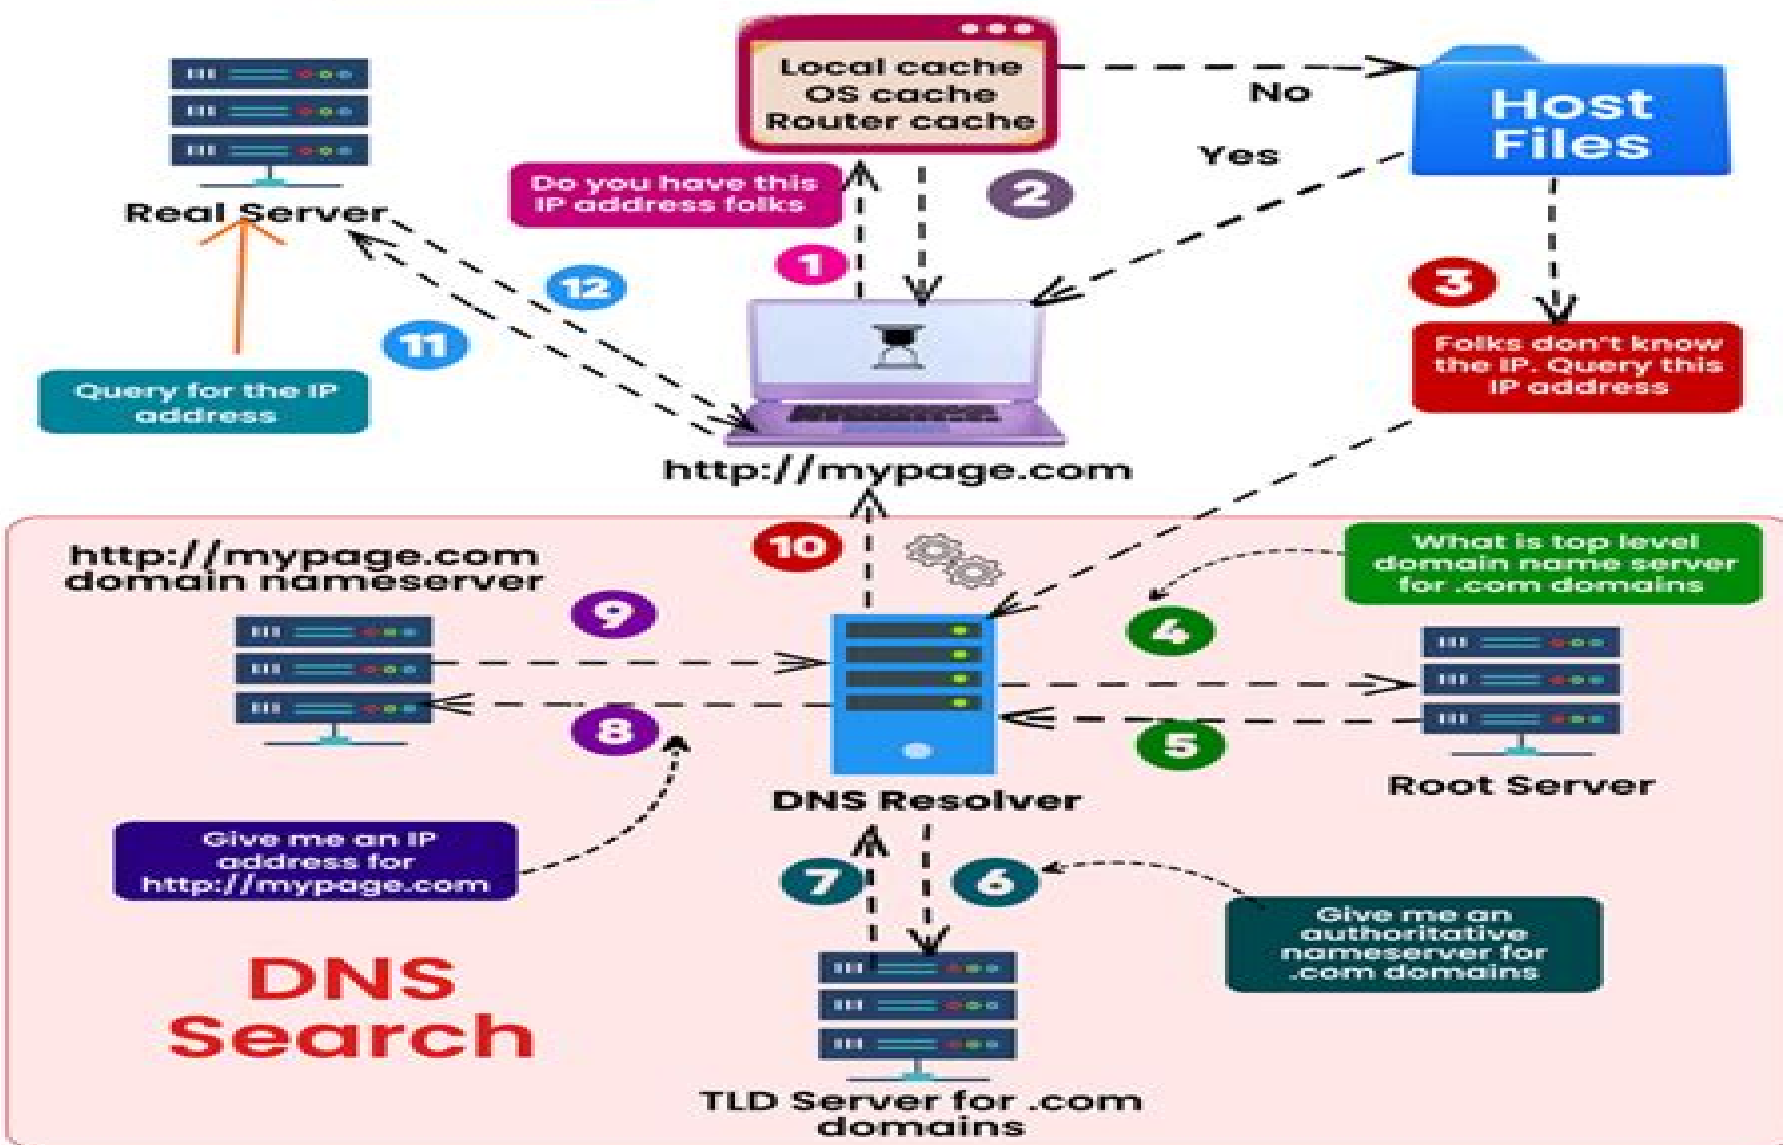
Local cache
OS cache
Router cache

No

Host Files

Yes

Real Server

Do you have this IP address folks

2

1

12

3

11

Folks don't know the IP. Query this IP address

Query for the IP address

http://mypage.com

10

http://mypage.com domain nameserver

What is top level domain name server for .com domains

9

4

8

5

DNS Resolver

Root Server

Give me an IP address for http://mypage.com

7

6

Give me an authoritative nameserver for .com domains

DNS Search

TLD Server for .com domains